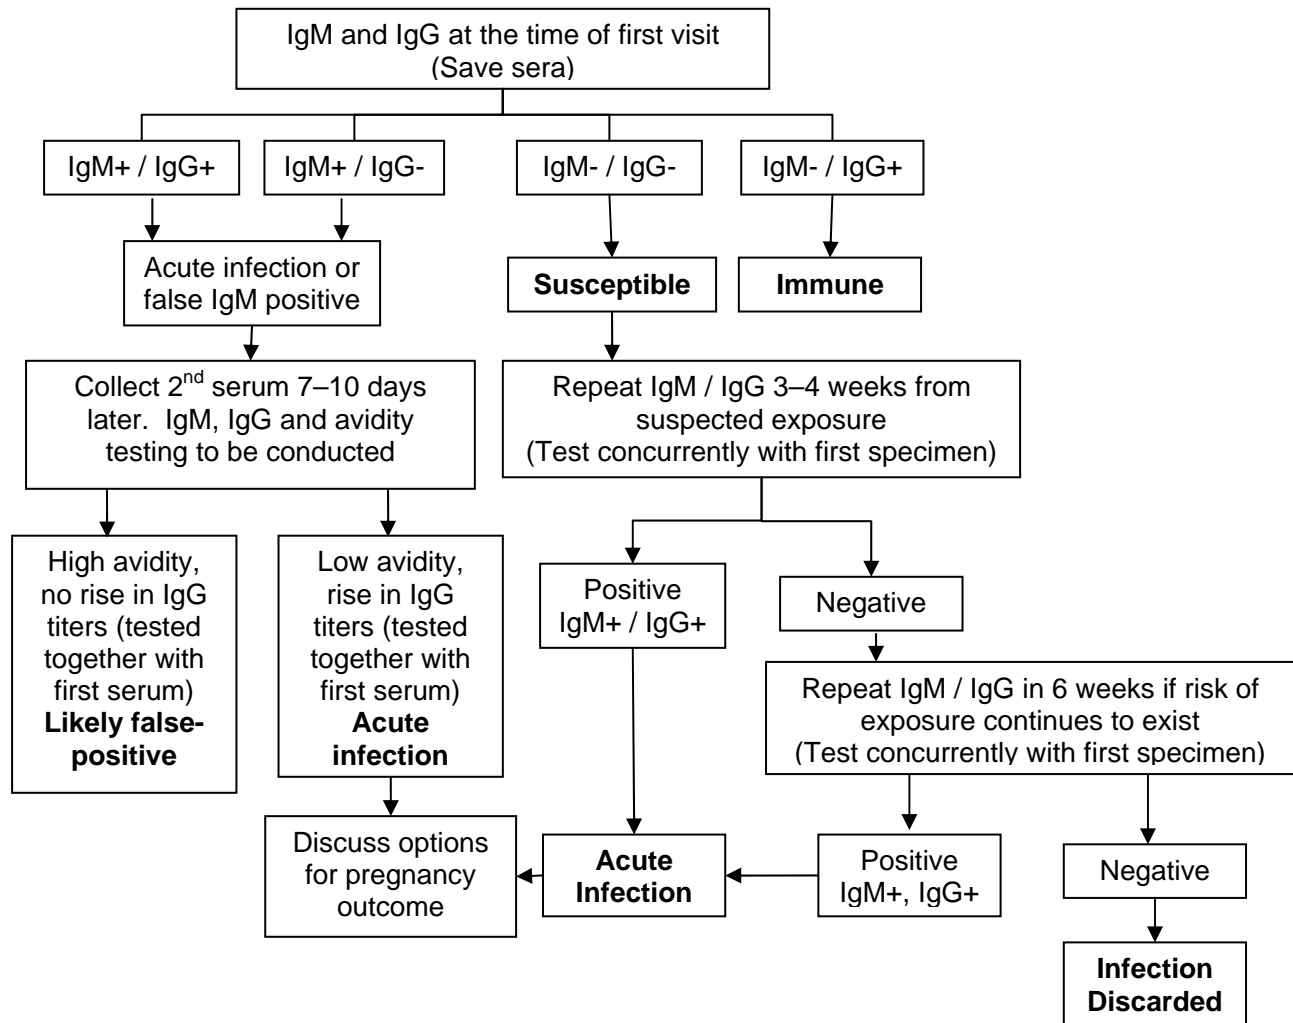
IgM and IgG at the time of first visit
(Save sera)

IgM+ / IgG+

IgM+ / IgG-

IgM- / IgG-

IgM- / IgG+

Acute infection or false IgM positive

Susceptible

Immune

Collect 2$^{nd}$ serum 7–10 days later. IgM, IgG and avidity testing to be conducted

Repeat IgM / IgG 3–4 weeks from suspected exposure
(Test concurrently with first specimen)

High avidity, no rise in IgG titers (tested together with first serum)
**Likely false-positive**

Low avidity, rise in IgG titers (tested together with first serum)
**Acute infection**

Positive
IgM+ / IgG+

Negative

Repeat IgM / IgG in 6 weeks if risk of exposure continues to exist
(Test concurrently with first specimen)

Discuss options for pregnancy outcome

**Acute Infection**

Positive
IgM+, IgG+

Negative

**Infection Discarded**